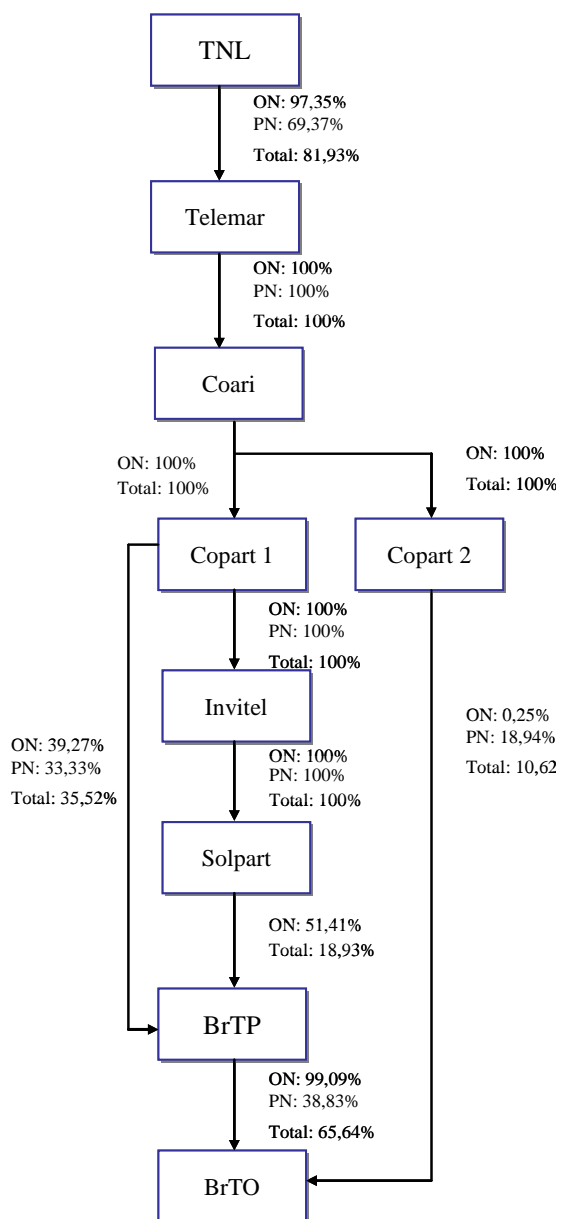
TNL

ON: 97,35%
PN: 69,37%
Total: 81,93%

Telemar

ON: 100%
PN: 100%
Total: 100%

Coari

ON: 100%
Total: 100%

ON: 100%
Total: 100%

Copart 1

Copart 2

ON: 100%
PN: 100%
Total: 100%

Invitel

ON: 39,27%
PN: 33,33%
Total: 35,52%

ON: 0,25%
PN: 18,94%
Total: 10,62

ON: 100%
PN: 100%
Total: 100%

Solpart

ON: 51,41%
Total: 18,93%

BrTP

ON: 99,09%
PN: 38,83%
Total: 65,64%

BrTO